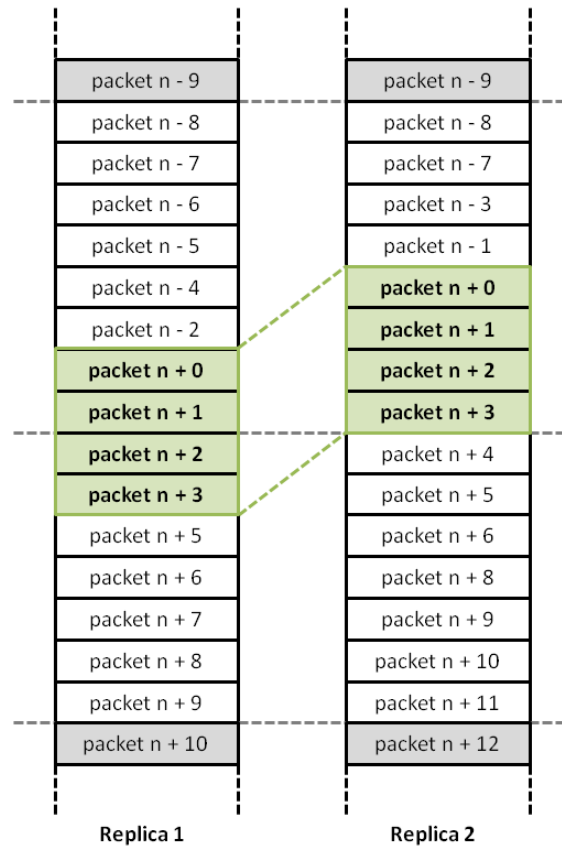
packet n - 9
packet n - 8
packet n - 7
packet n - 6
packet n - 5
packet n - 4
packet n - 2
**packet n + 0**
**packet n + 1**
**packet n + 2**
**packet n + 3**
packet n + 5
packet n + 6
packet n + 7
packet n + 8
packet n + 9
packet n + 10

**Replica 1**

packet n - 9
packet n - 8
packet n - 7
packet n - 3
packet n - 1
**packet n + 0**
**packet n + 1**
**packet n + 2**
**packet n + 3**
packet n + 4
packet n + 5
packet n + 6
packet n + 8
packet n + 9
packet n + 10
packet n + 11
packet n + 12

**Replica 2**